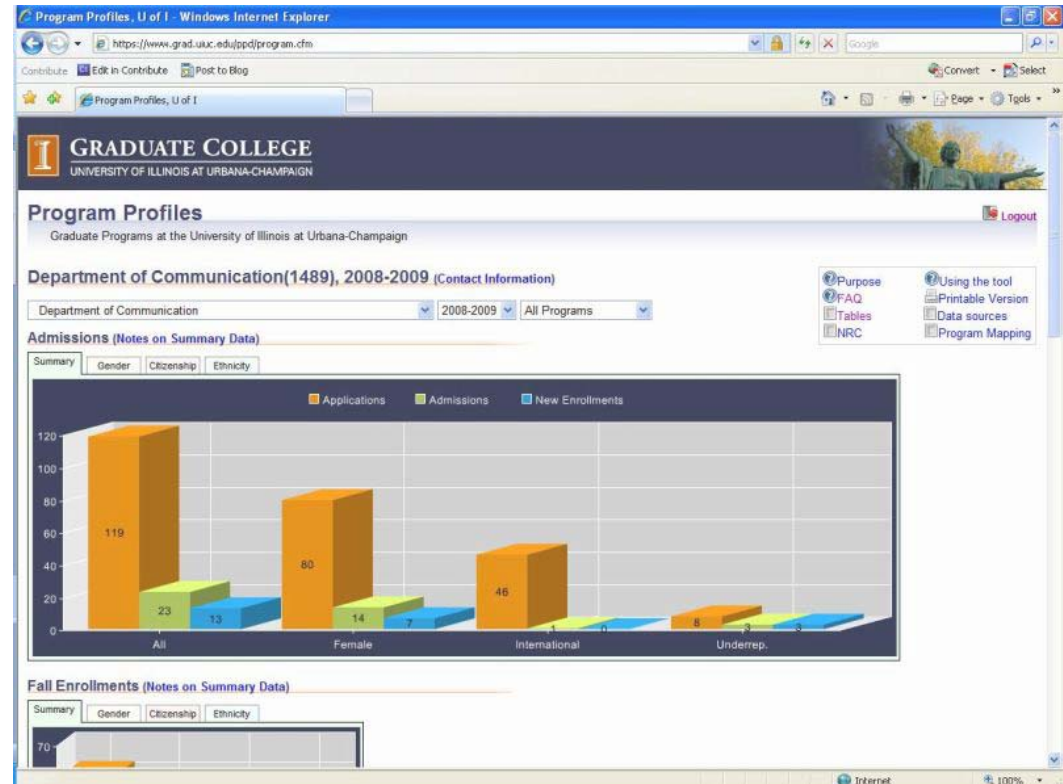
Program Profiles, U of I - Windows Internet Explorer

https://www.grad.uiuc.edu/ppd/program.cfm

Google

Contribute Edit in Contribute Post to Blog

Convert Select

Program Profiles, U of I

Page Tools

GRADUATE COLLEGE
UNIVERSITY OF ILLINOIS AT URBANA-CHAMPAIGN

Program Profiles
Graduate Programs at the University of Illinois at Urbana-Champaign

Logout

Department of Communication(1489), 2008-2009 (Contact Information)

Purpose
Using the tool
FAQ
Printable Version
Tables
Data sources
NRC
Program Mapping

Department of Communication | 2008-2009 | All Programs

Admissions (Notes on Summary Data)

Summary | Gender | Citizenship | Ethnicity

Applications | Admissions | New Enrollments

120
100
80
60
40
20
0

119
23
13
80
14
7
46
1
0
8
3
3

All | Female | International | Underrep.

Fall Enrollments (Notes on Summary Data)

Summary | Gender | Citizenship | Ethnicity

70

Internet
100%